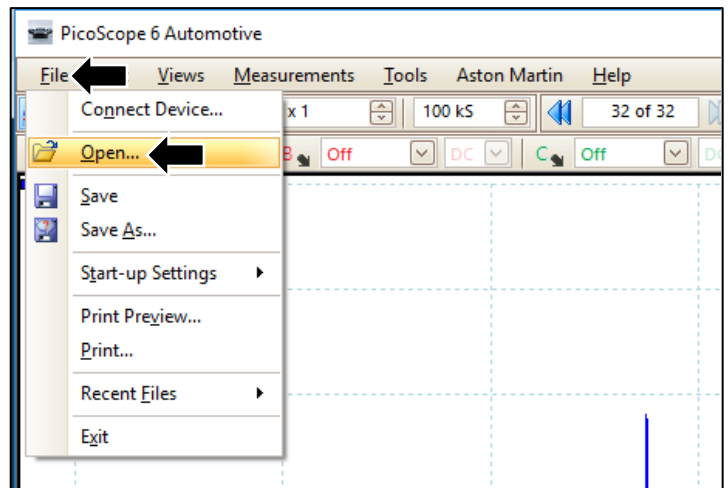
PicoScope 6 Automotive

File Views Measurements Tools Aston Martin Help

x 1

100 kS

32 of 32

B Off

DC

C Off

Connect Device...

Open...

Save

Save As...

Start-up Settings

Print Preview...

Print...

Recent Files

Exit